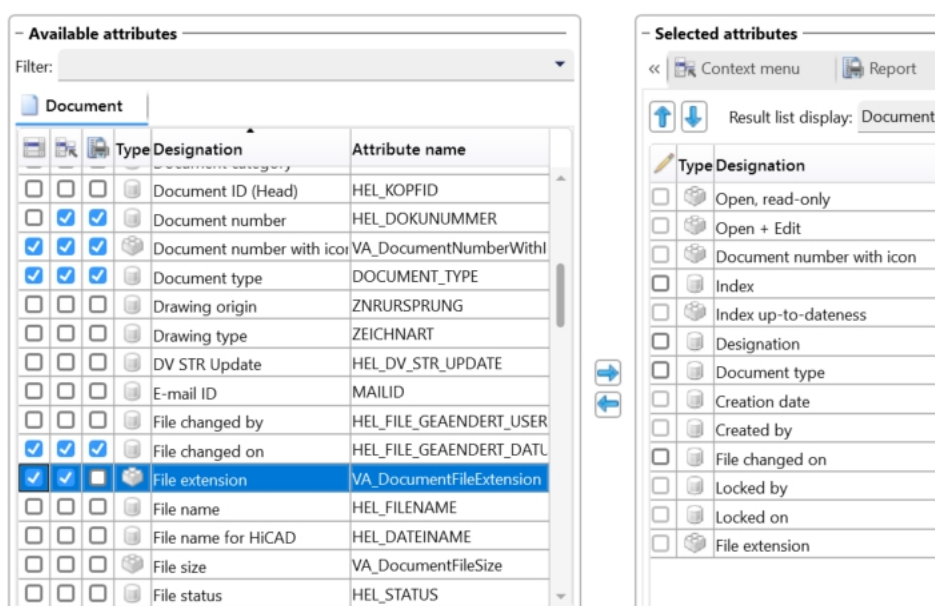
Available attributes

Filter:

Document

| | | | Type | Designation | Attribute name |
|---|---|---|---|---|---|
| | | | | Document category | |
| ☐ | ☐ | ☐ | | Document ID (Head) | HEL_KOPFID |
| ☐ | ☑ | ☑ | | Document number | HEL_DOKUNUMMER |
| ☑ | ☑ | ☑ | | Document number with icon | VA_DocumentNumberWithI |
| ☑ | ☑ | ☑ | | Document type | DOCUMENT_TYPE |
| ☐ | ☐ | ☐ | | Drawing origin | ZNRURSPRUNG |
| ☐ | ☐ | ☐ | | Drawing type | ZEICHNART |
| ☐ | ☐ | ☐ | | DV STR Update | HEL_DV_STR_UPDATE |
| ☐ | ☐ | ☐ | | E-mail ID | MAILID |
| ☐ | ☐ | ☐ | | File changed by | HEL_FILE_GEAENDERT_USER |
| ☑ | ☑ | ☑ | | File changed on | HEL_FILE_GEAENDERT_DATU |
| ☑ | ☑ | ☐ | | File extension | VA_DocumentFileExtension |
| ☐ | ☐ | ☐ | | File name | HEL_FILENAME |
| ☐ | ☐ | ☐ | | File name for HiCAD | HEL_DATEINAME |
| ☐ | ☐ | ☐ | | File size | VA_DocumentFileSize |
| ☐ | ☐ | ☐ | | File status | HEL_STATUS |

Selected attributes

« Context menu | Report

Result list display: Document

| | Type | Designation |
|---|---|---|
| ☐ | | Open, read-only |
| ☐ | | Open + Edit |
| ☐ | | Document number with icon |
| ☐ | | Index |
| ☐ | | Index up-to-dateness |
| ☐ | | Designation |
| ☐ | | Document type |
| ☐ | | Creation date |
| ☐ | | Created by |
| ☐ | | File changed on |
| ☐ | | Locked by |
| ☐ | | Locked on |
| ☐ | | File extension |